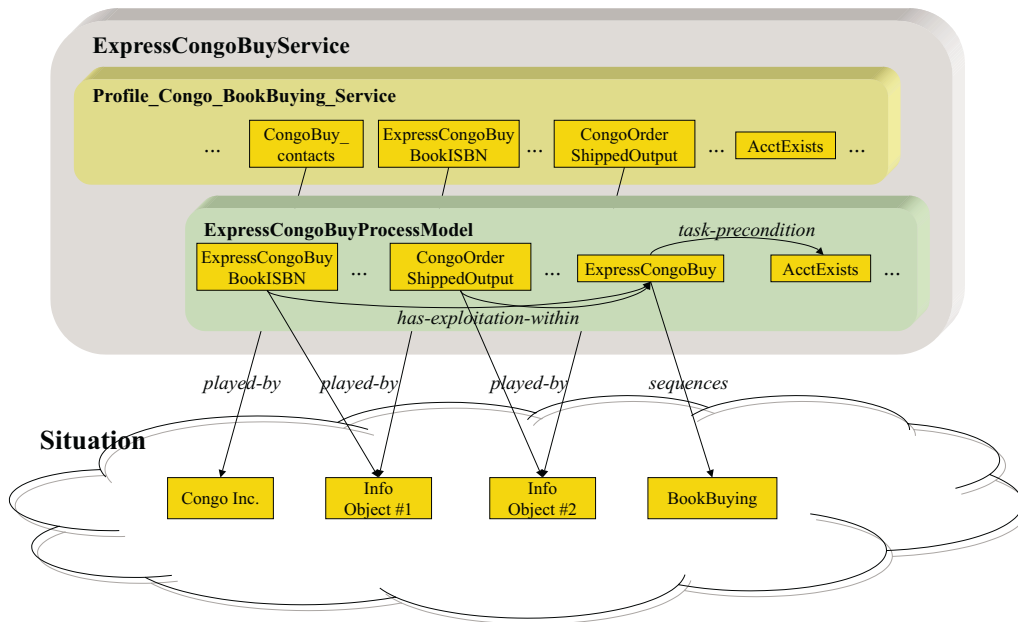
ExpressCongoBuyService

Profile_Congo_BookBuying_Service

... CongoBuy_ contacts ExpressCongoBuy BookISBN ... CongoOrder ShippedOutput ... AcctExists ...

ExpressCongoBuyProcessModel

task-precondition

ExpressCongoBuy BookISBN ... CongoOrder ShippedOutput ... ExpressCongoBuy AcctExists ...

has-exploitation-within

played-by played-by played-by sequences

Situation

Congo Inc. Info Object #1 Info Object #2 BookBuying